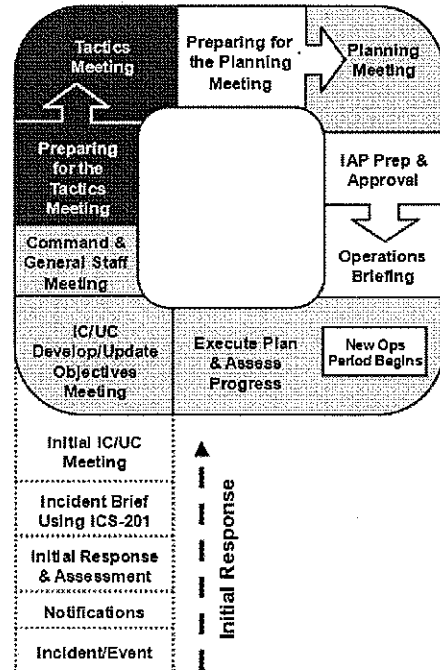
Tactics Meeting

Preparing for the Planning Meeting

Planning Meeting

Preparing for the Tactics Meeting

IAP Prep & Approval

Command & General Staff Meeting

Operations Briefing

IC/UC Develop/Update Objectives Meeting

Execute Plan & Assess Progress

New Ops Period Begins

Initial IC/UC Meeting

Incident Brief Using ICS-201

Initial Response & Assessment

Notifications

Incident/Event

Initial Response